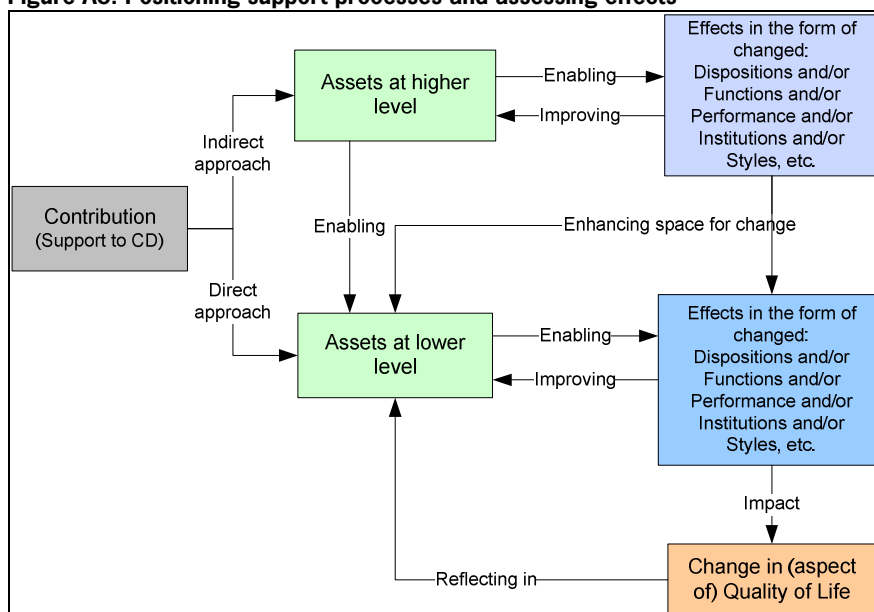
Figure A5: Positioning support processes and assessing effects

Assets at higher level

Enabling

Improving

Effects in the form of changed: Dispositions and/or Functions and/or Performance and/or Institutions and/or Styles, etc.

Indirect approach

Contribution (Support to CD)

Enabling

Enhancing space for change

Direct approach

Assets at lower level

Enabling

Improving

Effects in the form of changed: Dispositions and/or Functions and/or Performance and/or Institutions and/or Styles, etc.

Impact

Reflecting in

Change in (aspect of) Quality of Life